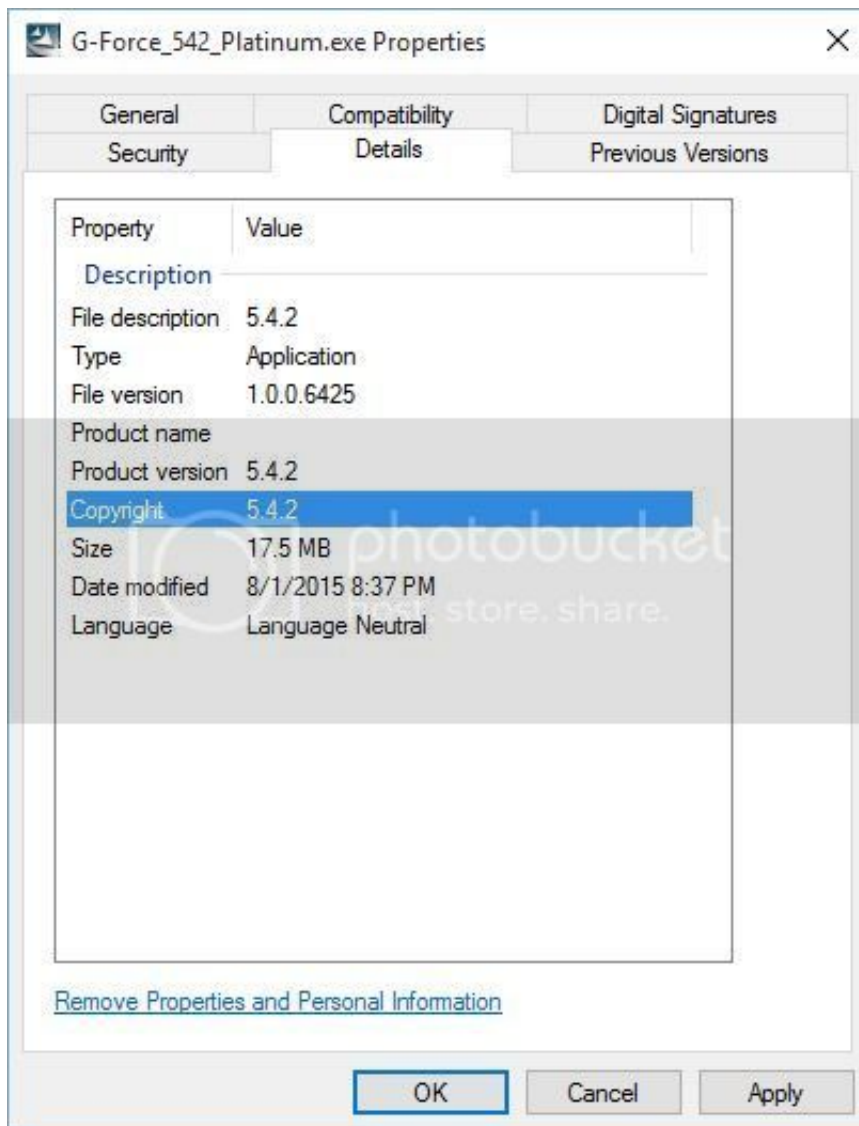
G-Force_542_Platinum.exe Properties ×

General | Compatibility | Digital Signatures
Security | Details | Previous Versions

| Property | Value |
|---|---|
| Description | |
| File description | 5.4.2 |
| Type | Application |
| File version | 1.0.0.6425 |
| Product name | |
| Product version | 5.4.2 |
| Copyright | 5.4.2 |
| Size | 17.5 MB |
| Date modified | 8/1/2015 8:37 PM |
| Language | Language Neutral |

photobucket host. store. share.

Remove Properties and Personal Information

OK Cancel Apply